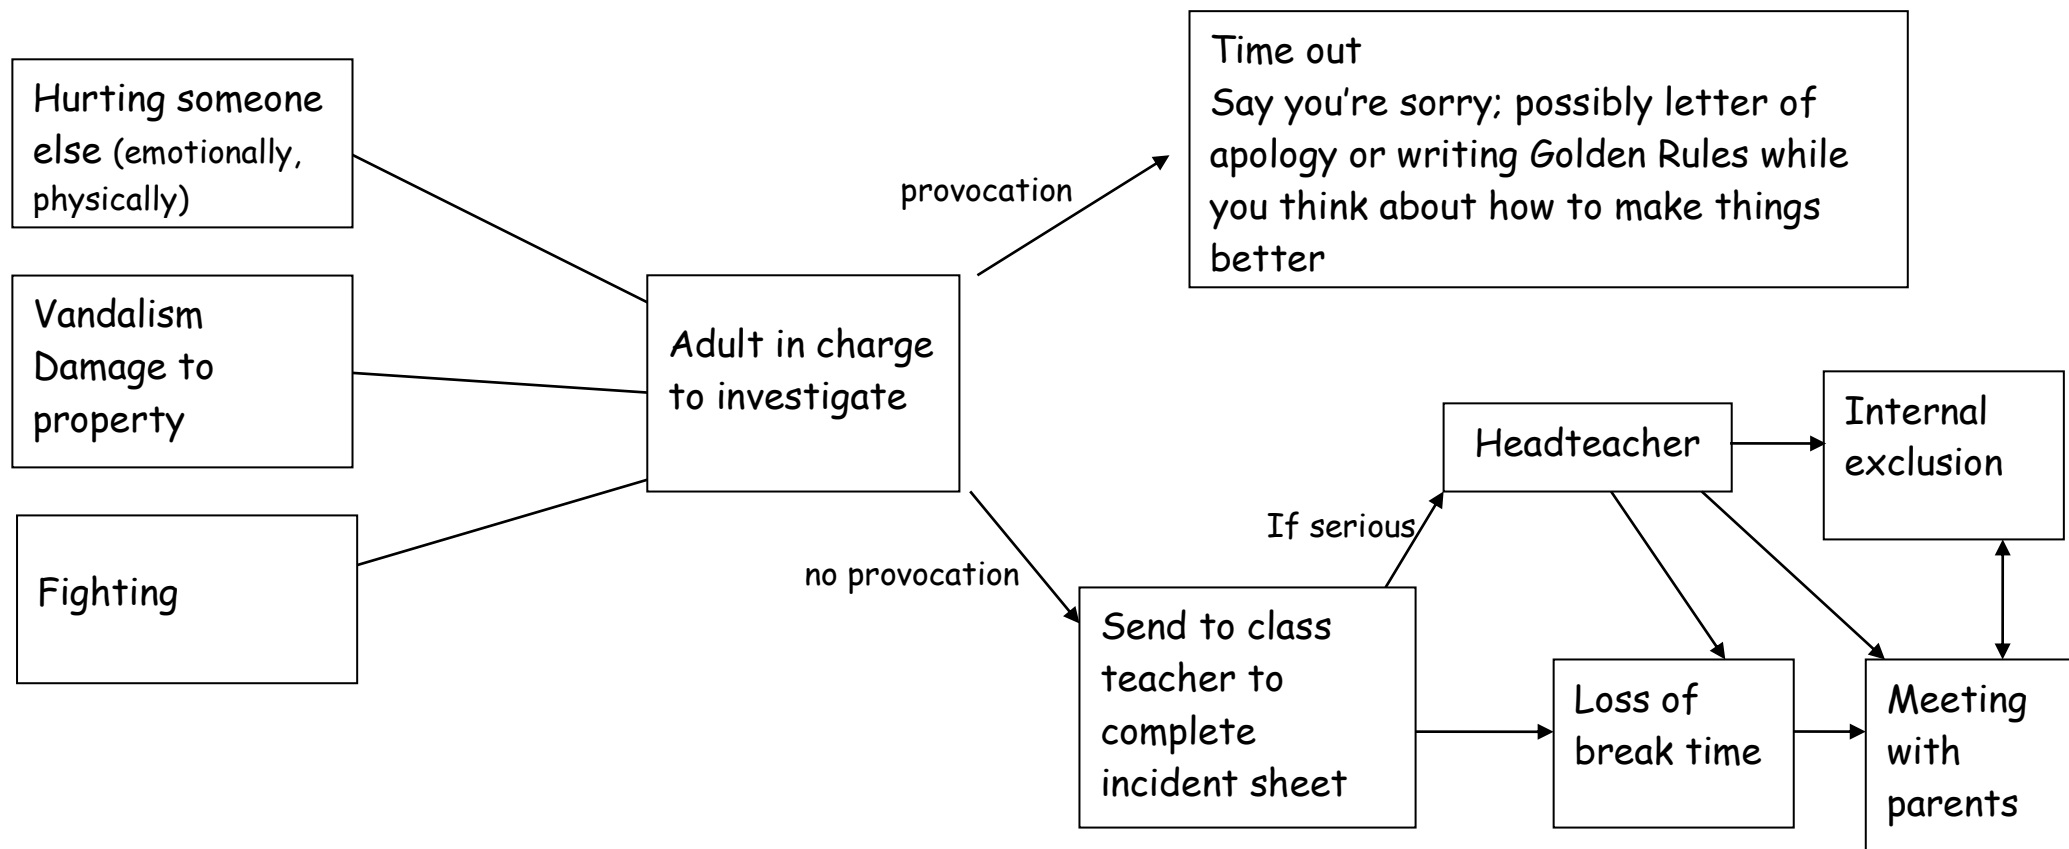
Hurting someone else (emotionally, physically)

Vandalism
Damage to property

Fighting

Adult in charge to investigate

provocation

Time out
Say you're sorry; possibly letter of apology or writing Golden Rules while you think about how to make things better

no provocation

Send to class teacher to complete incident sheet

If serious

Headteacher

Internal exclusion

Loss of break time

Meeting with parents